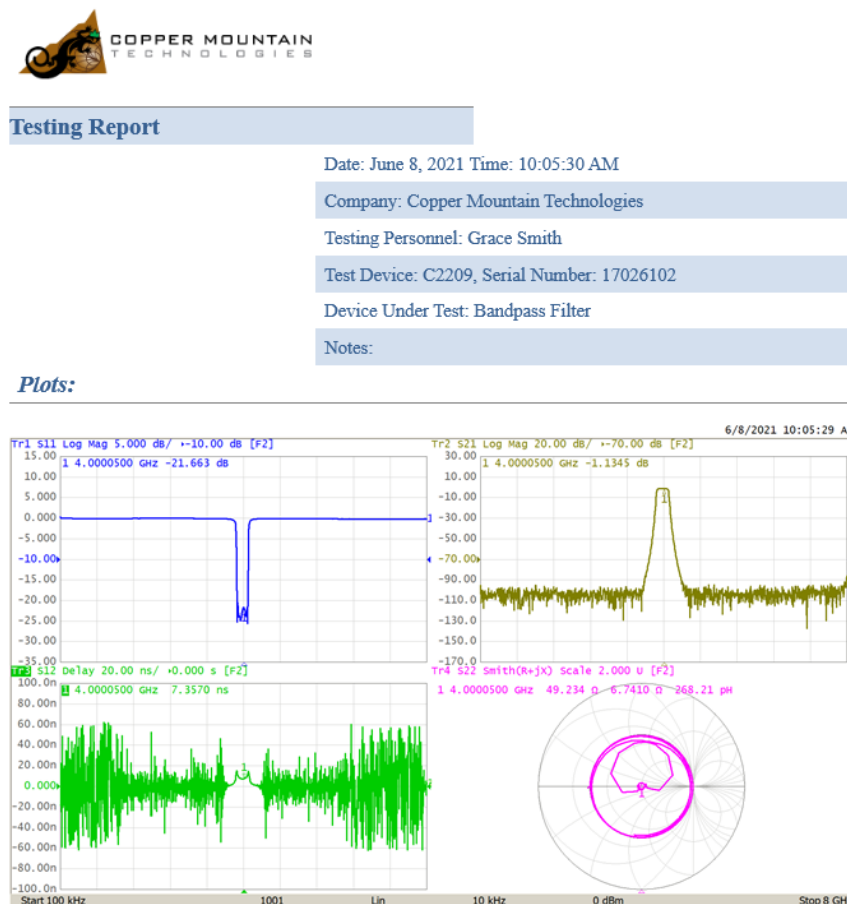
COPPER MOUNTAIN
TECHNOLOGIES

Testing Report

Date: June 8, 2021 Time: 10:05:30 AM

Company: Copper Mountain Technologies

Testing Personnel: Grace Smith

Test Device: C2209, Serial Number: 17026102

Device Under Test: Bandpass Filter

Notes:

Plots:

6/8/2021 10:05:29 A

Tr1 S11 Log Mag 5.000 dB/ ▸-10.00 dB [F2]
1 4.0000500 GHz -21.663 dB
15.00
10.00
5.000
0.000
-10.00
-15.00
-20.00
-25.00
-35.00

Tr2 S21 Log Mag 20.00 dB/ ▸-70.00 dB [F2]
1 4.0000500 GHz -1.1345 dB
30.00
10.00
-10.00
-30.00
-50.00
-70.00
-90.00
-110.0
-130.0
-150.0
-170.0

Tr3 S12 Delay 20.00 ns/ ▸0.000 s [F2]
1 4.0000500 GHz 7.3570 ns
100.0n
80.00n
60.00n
40.00n
20.00n
0.000
-20.00n
-40.00n
-60.00n
-80.00n
-100.0n

Tr4 S22 Smith(R+jX) Scale 2.000 U [F2]
1 4.0000500 GHz 49.234 Ω 6.7410 Ω 268.21 pH

Start 100 kHz 1001 Lin 10 kHz 0 dBm Stop 8 GH